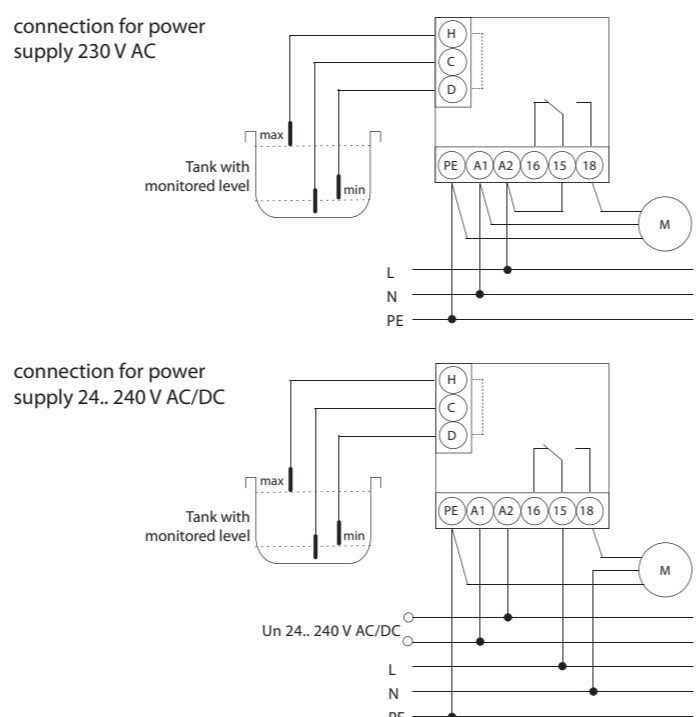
connection for power supply 230 V AC

H
C
D

max
Tank with monitored level
min

PE A1 A2 16 15 18

M

L
N
PE

connection for power supply 24.. 240 V AC/DC

H
C
D

max
Tank with monitored level
min

PE A1 A2 16 15 18

M

Un 24.. 240 V AC/DC

L
N
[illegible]